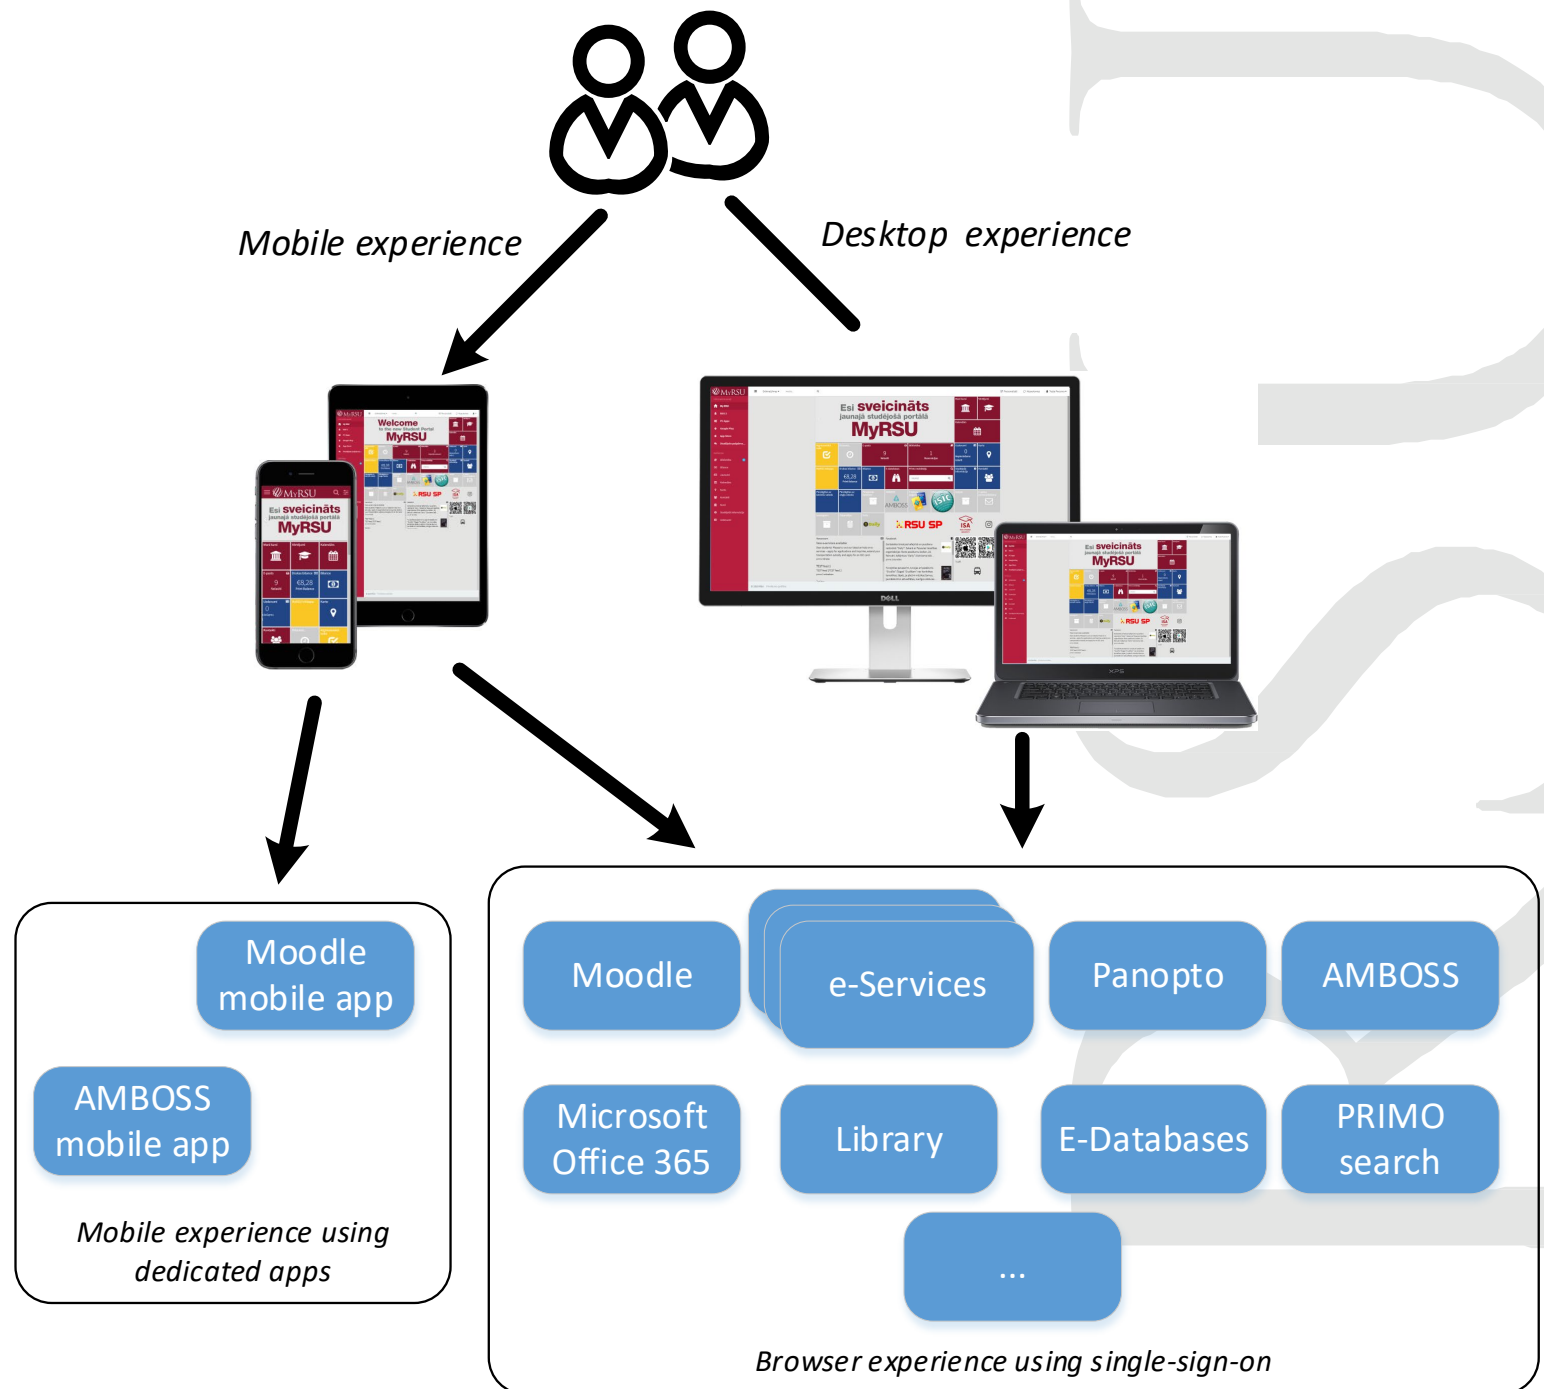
Mobile experience

Desktop experience

Welcome to the new Student Portal MyRSU

Esi sveicināts jaunajā studējošā portālā MyRSU

RSU SP

DELL

Moodle mobile app

AMBOSS mobile app

Mobile experience using dedicated apps

Moodle

e-Services

Panopto

AMBOSS

Microsoft Office 365

Library

E-Databases

PRIMO search

...

Browser experience using single-sign-on